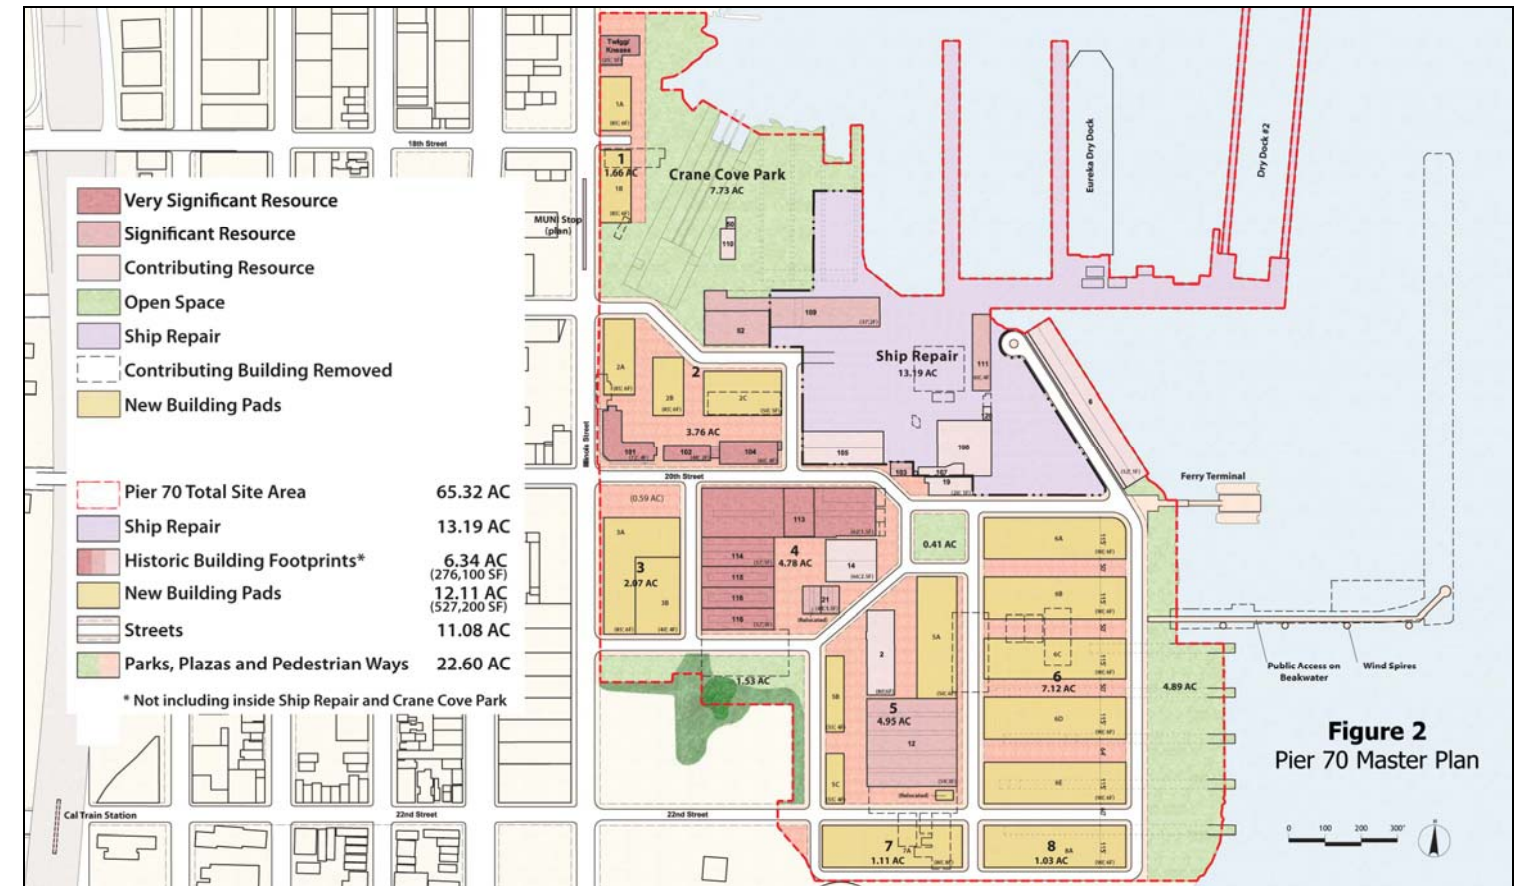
Very Significant Resource
Significant Resource
Contributing Resource
Open Space
Ship Repair
Contributing Building Removed
New Building Pads

| | |
|---|---|
| Pier 70 Total Site Area | 65.32 AC |
| Ship Repair | 13.19 AC |
| Historic Building Footprints* | 6.34 AC (276,100 SF) |
| New Building Pads | 12.11 AC (527,200 SF) |
| Streets | 11.08 AC |
| Parks, Plazas and Pedestrian Ways | 22.60 AC |

* Not including inside Ship Repair and Crane Cove Park

18th Street
MUNI Stop (plan)
Illinois Street
20th Street
22nd Street
Cal Train Station

Twigg/Kneass
1A
1
1.66 AC
1B
Crane Cove Park
7.73 AC
110
Eureka Dry Dock
Dry Dock #2
109
32
Ship Repair
13.19 AC
111
2A
2
2B
2C
3.76 AC
101
102
104
105
106
103
107
19
Ferry Terminal
(0.59 AC)
3A
3
2.07 AC
3B
113
114
4
4.78 AC
115
116
14
21
0.41 AC
6A
6B
6C
6
7.12 AC
6D
6E
1.53 AC
5A
5B
5
4.95 AC
12
5C
4.89 AC
Public Access on Beakwater
Wind Spires
7
7A
1.11 AC
8
8A
1.03 AC

Figure 2
Pier 70 Master Plan

0 100 200 300'